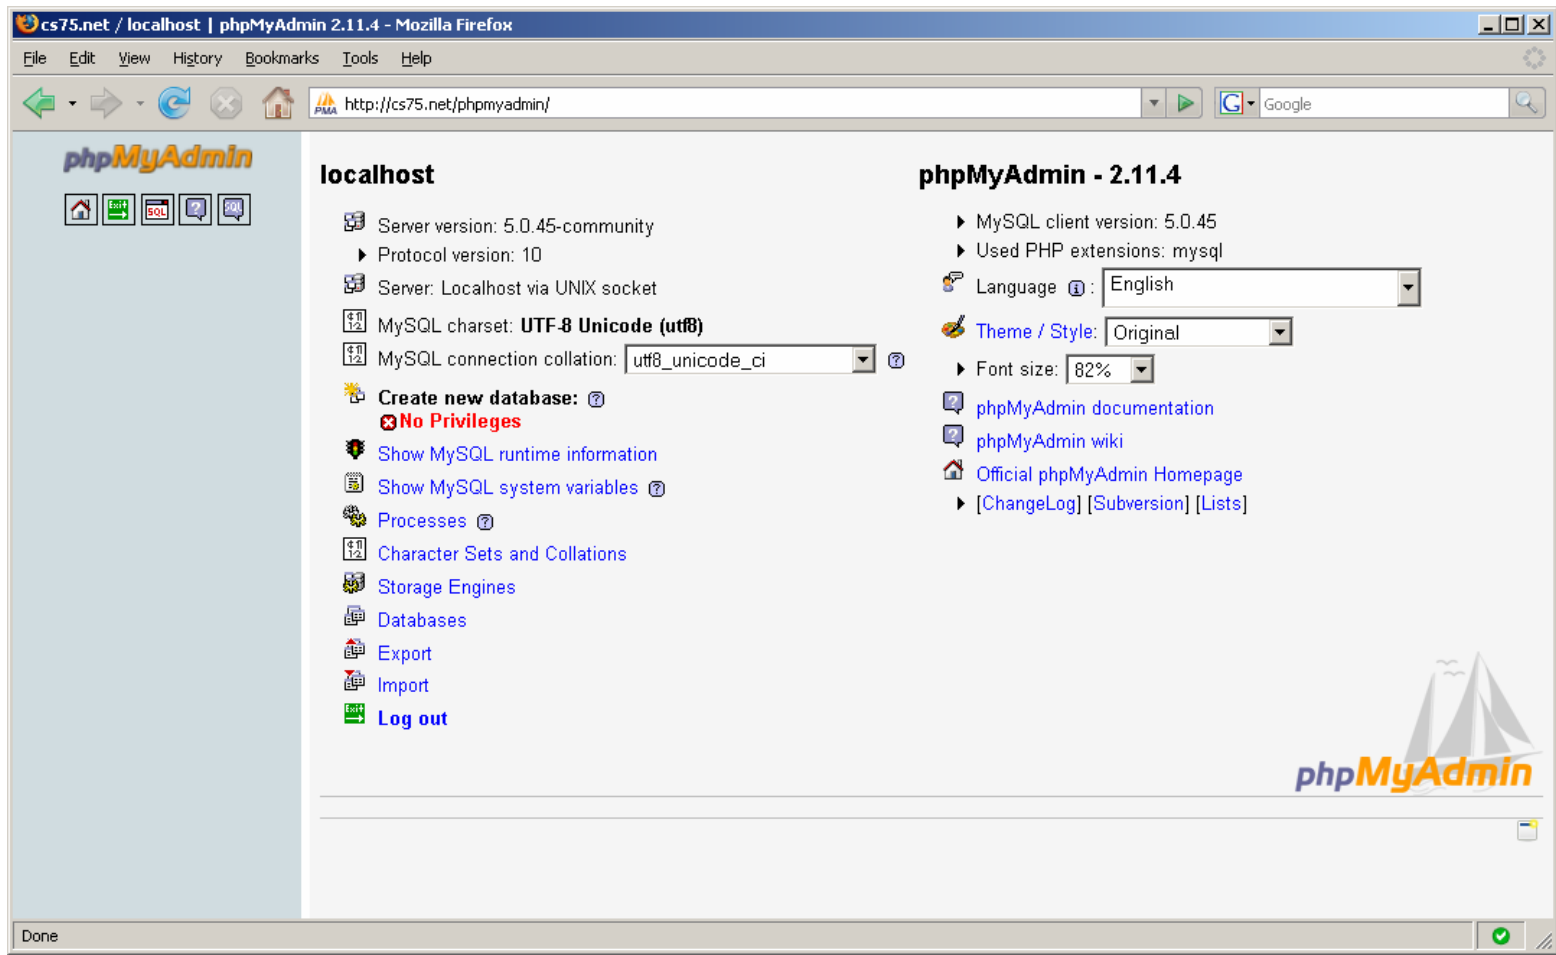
cs75.net / localhost | phpMyAdmin 2.11.4 - Mozilla Firefox

File Edit View History Bookmarks Tools Help

http://cs75.net/phpmyadmin/

Google

phpMyAdmin

localhost

Server version: 5.0.45-community
Protocol version: 10
Server: Localhost via UNIX socket
MySQL charset: UTF-8 Unicode (utf8)
MySQL connection collation: utf8_unicode_ci

Create new database:
No Privileges

Show MySQL runtime information
Show MySQL system variables
Processes
Character Sets and Collations
Storage Engines
Databases
Export
Import
Log out

phpMyAdmin - 2.11.4

MySQL client version: 5.0.45
Used PHP extensions: mysql
Language: English
Theme / Style: Original
Font size: 82%
phpMyAdmin documentation
phpMyAdmin wiki
Official phpMyAdmin Homepage
[ChangeLog] [Subversion] [Lists]

phpMyAdmin

Done